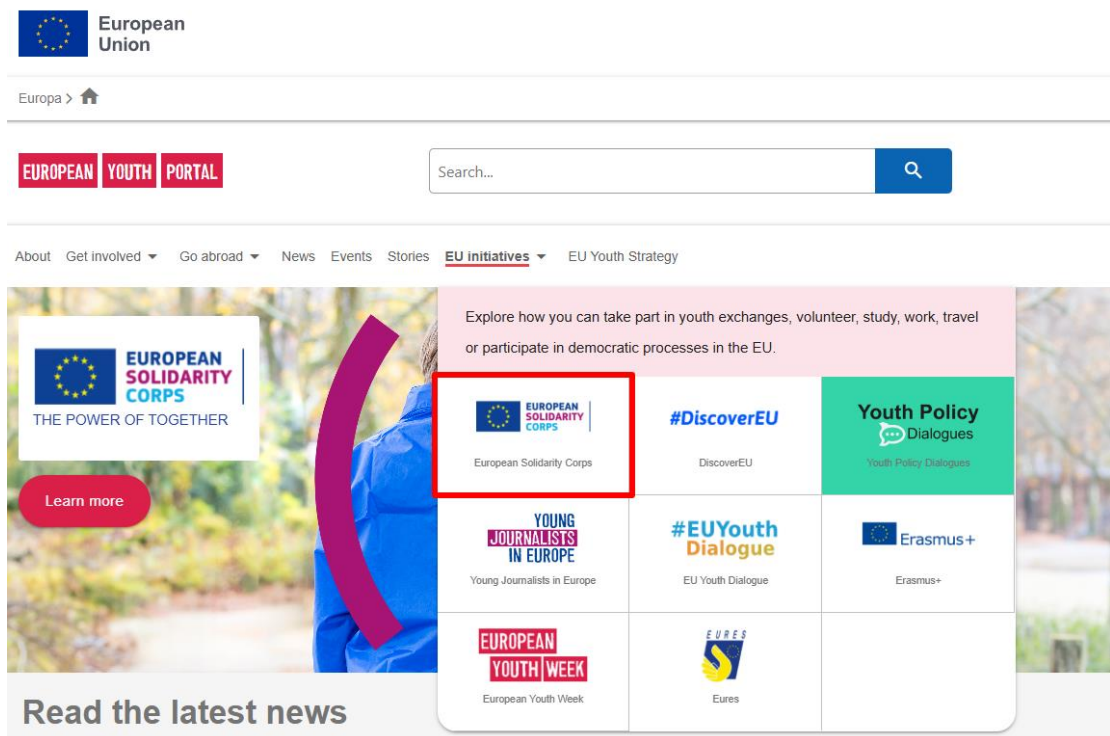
European Union

Europa >

EUROPEAN YOUTH PORTAL

Search...

About Get involved Go abroad News Events Stories EU initiatives EU Youth Strategy

EUROPEAN SOLIDARITY CORPS
THE POWER OF TOGETHER

Learn more

Explore how you can take part in youth exchanges, volunteer, study, work, travel or participate in democratic processes in the EU.

EUROPEAN SOLIDARITY CORPS
European Solidarity Corps

#DiscoverEU
DiscoverEU

Youth Policy Dialogues
Youth Policy Dialogues

YOUNG JOURNALISTS IN EUROPE
Young Journalists in Europe

#EUYouth Dialogue
EU Youth Dialogue

Erasmus+
Erasmus+

EUROPEAN YOUTH WEEK
European Youth Week

EURES
Eures

Read the latest news